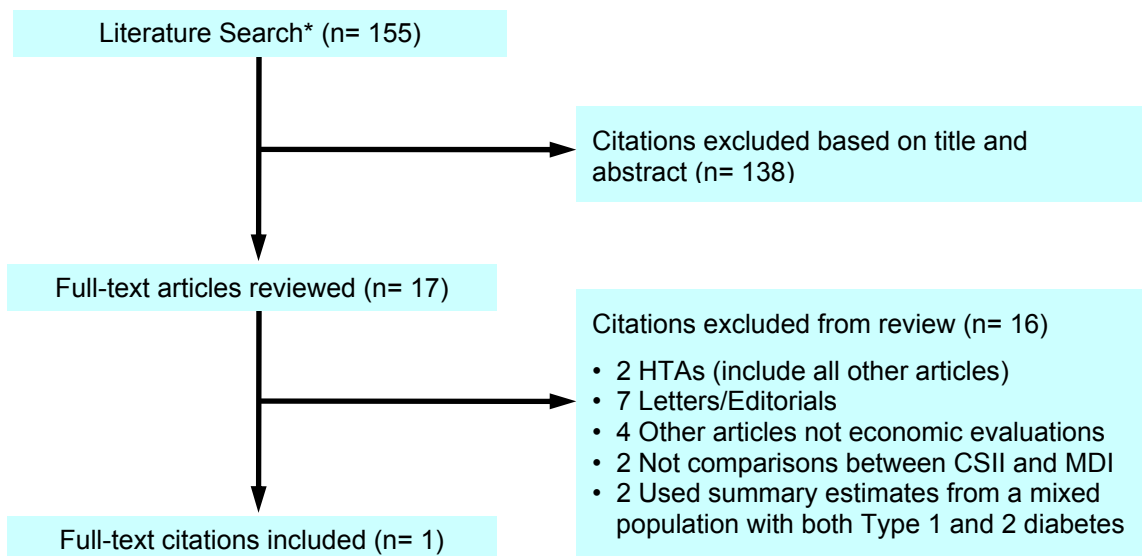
Literature Search* (n= 155)

Citations excluded based on title and abstract (n= 138)

Full-text articles reviewed (n= 17)

Citations excluded from review (n= 16)

• 2 HTAs (include all other articles)
• 7 Letters/Editorials
• 4 Other articles not economic evaluations
• 2 Not comparisons between CSII and MDI
• 2 Used summary estimates from a mixed population with both Type 1 and 2 diabetes

Full-text citations included (n= 1)